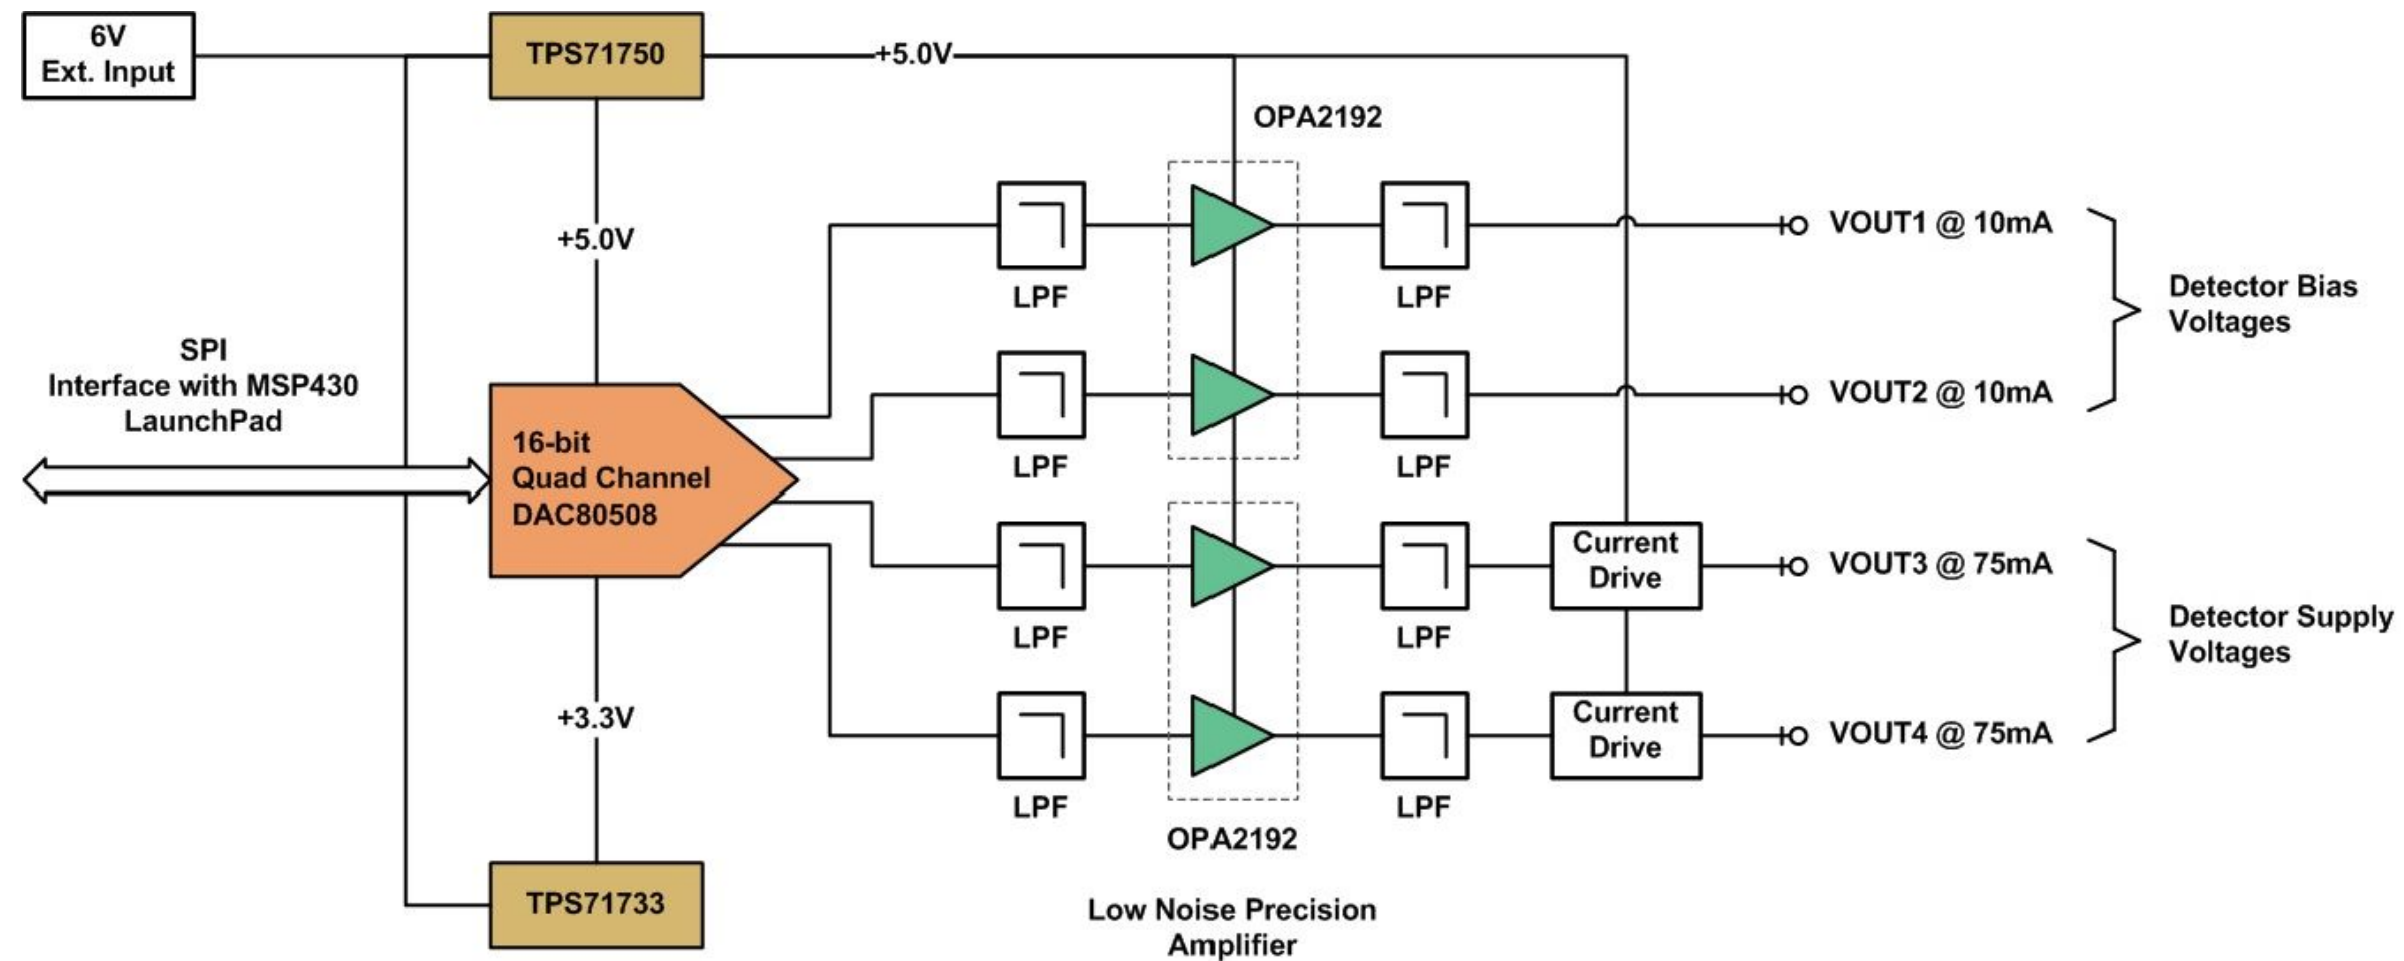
6V
Ext. Input

TPS71750

+5.0V

OPA2192

+5.0V

SPI
Interface with MSP430
LaunchPad

16-bit
Quad Channel
DAC80508

LPF

LPF

VOUT1 @ 10mA

Detector Bias
Voltages

LPF

LPF

VOUT2 @ 10mA

LPF

LPF

Current
Drive

VOUT3 @ 75mA

Detector Supply
Voltages

+3.3V

LPF

LPF

Current
Drive

VOUT4 @ 75mA

OPA2192

TPS71733

Low Noise Precision
Amplifier